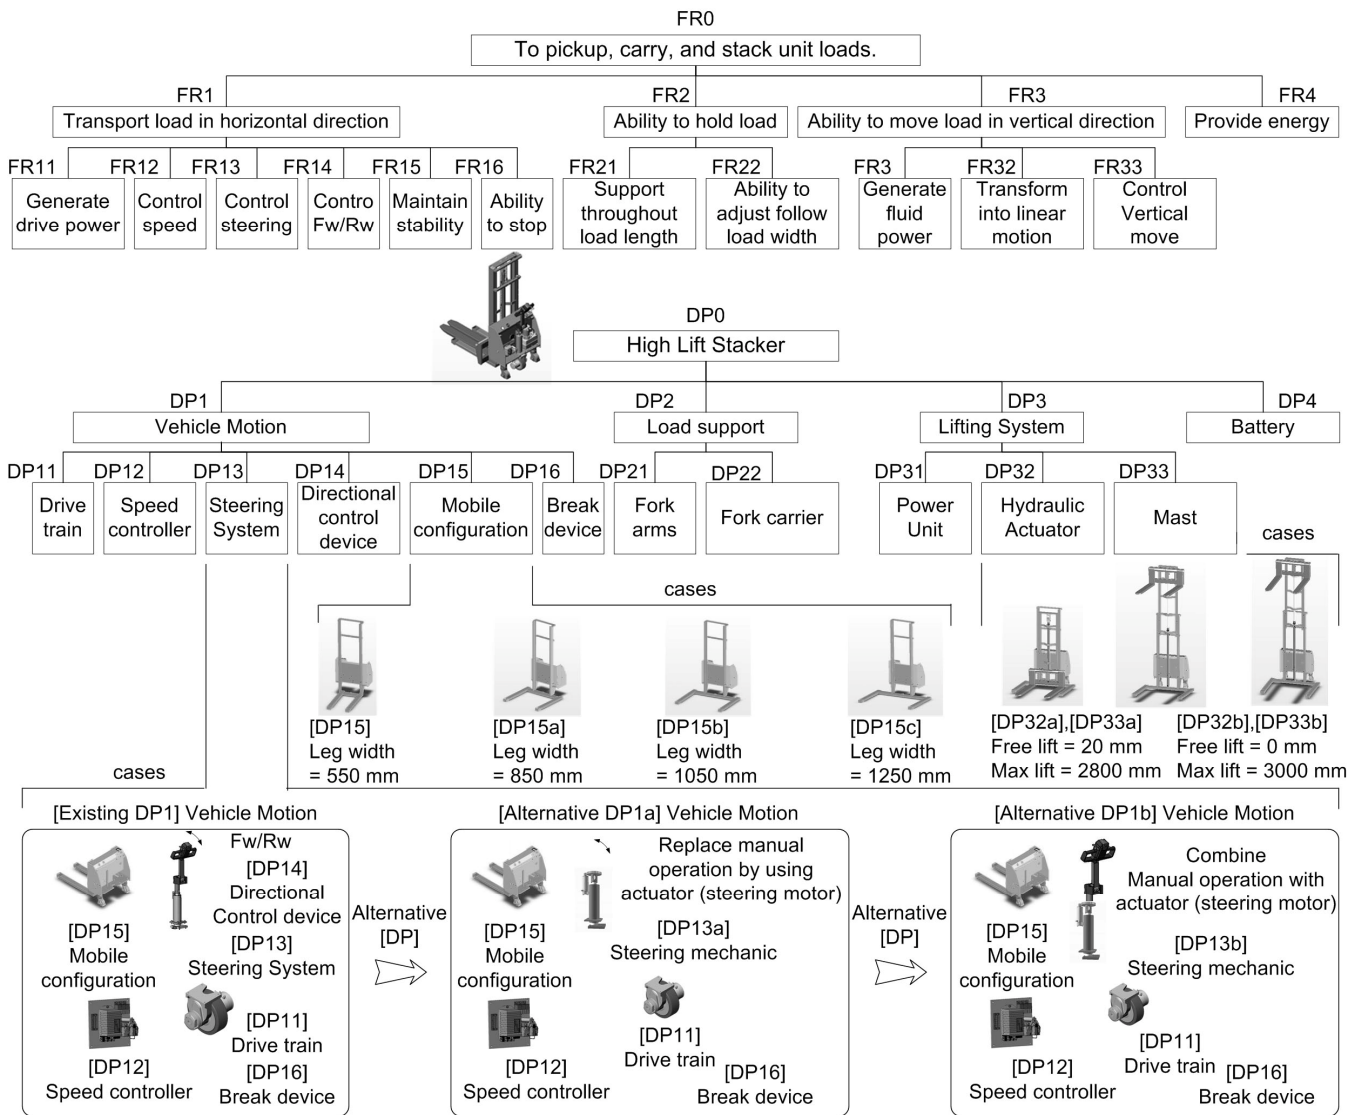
FR0
To pickup, carry, and stack unit loads.

FR1
Transport load in horizontal direction

FR2
Ability to hold load

FR3
Ability to move load in vertical direction

FR4
Provide energy

FR11
Generate drive power

FR12
Control speed

FR13
Control steering

FR14
Contro Fw/Rw

FR15
Maintain stability

FR16
Ability to stop

FR21
Support throughout load length

FR22
Ability to adjust follow load width

FR3
Generate fluid power

FR32
Transform into linear motion

FR33
Control Vertical move

DP0
High Lift Stacker

DP1
Vehicle Motion

DP2
Load support

DP3
Lifting System

DP4
Battery

DP11
Drive train

DP12
Speed controller

DP13
Steering System

DP14
Directional control device

DP15
Mobile configuration

DP16
Break device

DP21
Fork arms

DP22
Fork carrier

DP31
Power Unit

DP32
Hydraulic Actuator

DP33
Mast

cases

cases

[DP15]
Leg width = 550 mm

[DP15a]
Leg width = 850 mm

[DP15b]
Leg width = 1050 mm

[DP15c]
Leg width = 1250 mm

[DP32a],[DP33a]
Free lift = 20 mm
Max lift = 2800 mm

[DP32b],[DP33b]
Free lift = 0 mm
Max lift = 3000 mm

cases

[Existing DP1] Vehicle Motion
Fw/Rw
[DP14]
Directional Control device
[DP15]
Mobile configuration
[DP13]
Steering System
[DP11]
Drive train
[DP12]
Speed controller
[DP16]
Break device

Alternative [DP]

[Alternative DP1a] Vehicle Motion
Replace manual operation by using actuator (steering motor)
[DP15]
Mobile configuration
[DP13a]
Steering mechanic
[DP11]
Drive train
[DP12]
Speed controller
[DP16]
Break device

Alternative [DP]

[Alternative DP1b] Vehicle Motion
Combine Manual operation with actuator (steering motor)
[DP15]
Mobile configuration
[DP13b]
Steering mechanic
[DP11]
Drive train
[DP12]
Speed controller
[DP16]
Break device